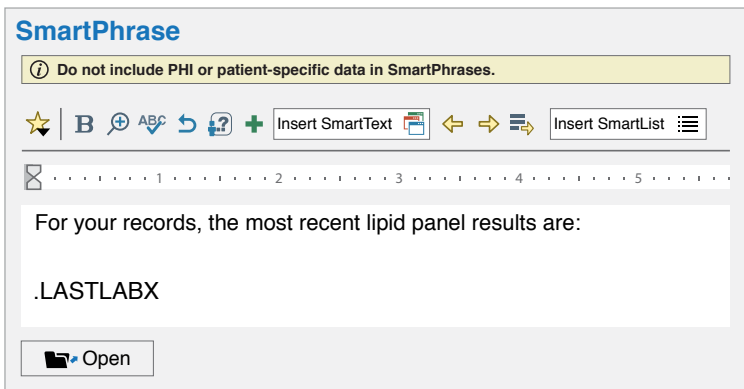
SmartPhrase

ⓘ Do not include PHI or patient-specific data in SmartPhrases.

B Insert SmartText Insert SmartList

1 2 3 4 5

For your records, the most recent lipid panel results are:

.LASTLABX

Open